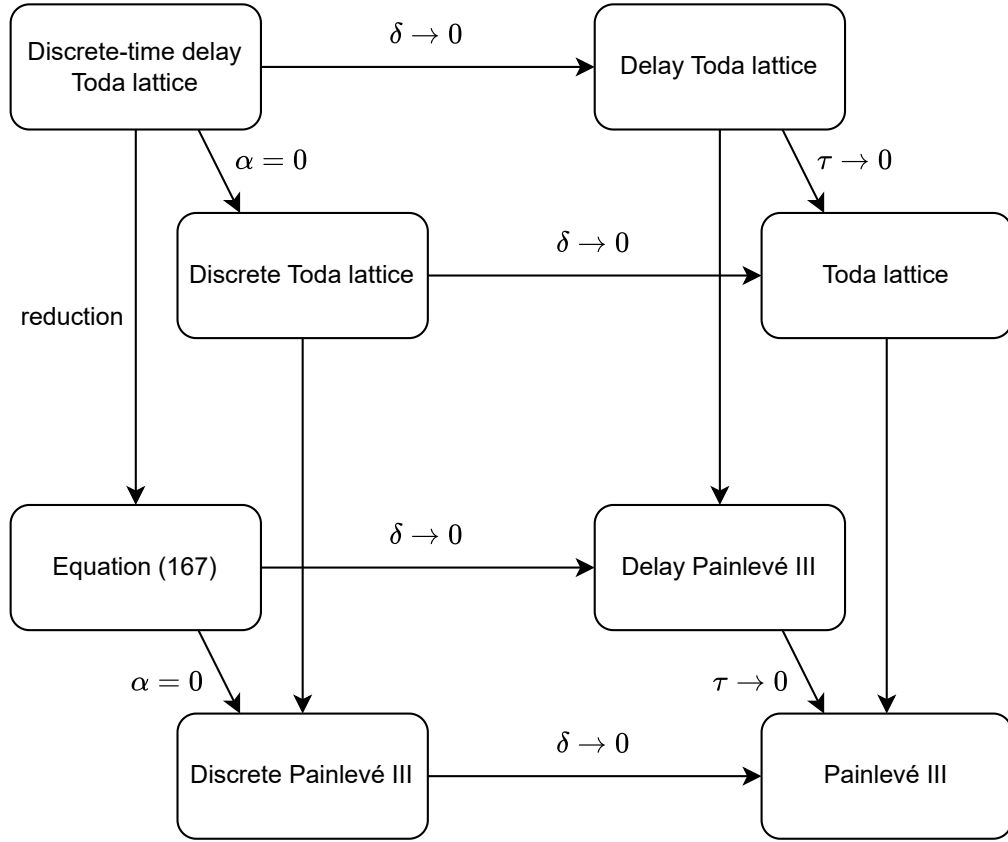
Discrete-time delay Toda lattice

$\delta \to 0$

Delay Toda lattice

$\alpha = 0$

$\tau \to 0$

Discrete Toda lattice

$\delta \to 0$

Toda lattice

reduction

Equation (167)

$\delta \to 0$

Delay Painlevé III

$\alpha = 0$

$\tau \to 0$

Discrete Painlevé III

$\delta \to 0$

Painlevé III